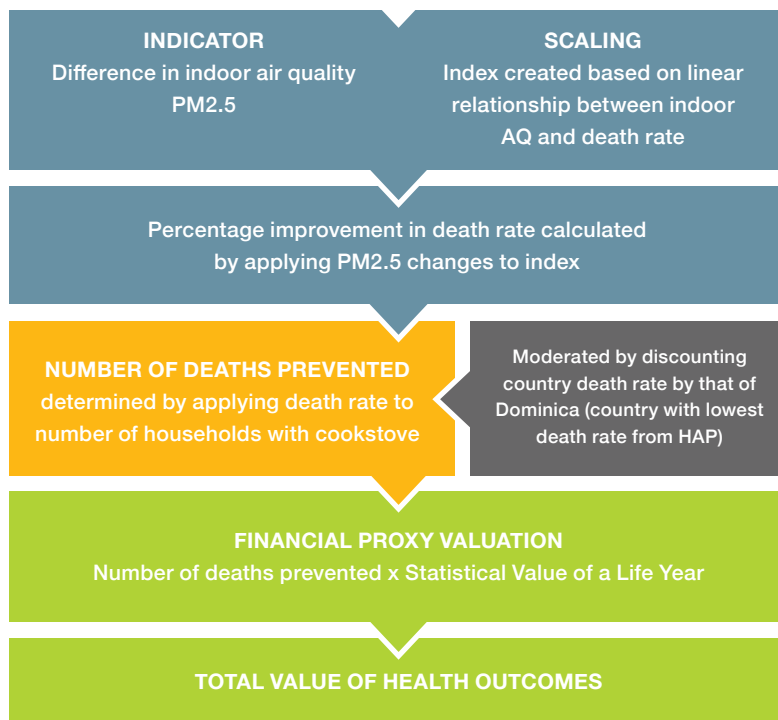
INDICATOR
Difference in indoor air quality PM2.5

SCALING
Index created based on linear relationship between indoor AQ and death rate

Percentage improvement in death rate calculated by applying PM2.5 changes to index

NUMBER OF DEATHS PREVENTED determined by applying death rate to number of households with cookstove

Moderated by discounting country death rate by that of Dominica (country with lowest death rate from HAP)

FINANCIAL PROXY VALUATION
Number of deaths prevented x Statistical Value of a Life Year

TOTAL VALUE OF HEALTH OUTCOMES